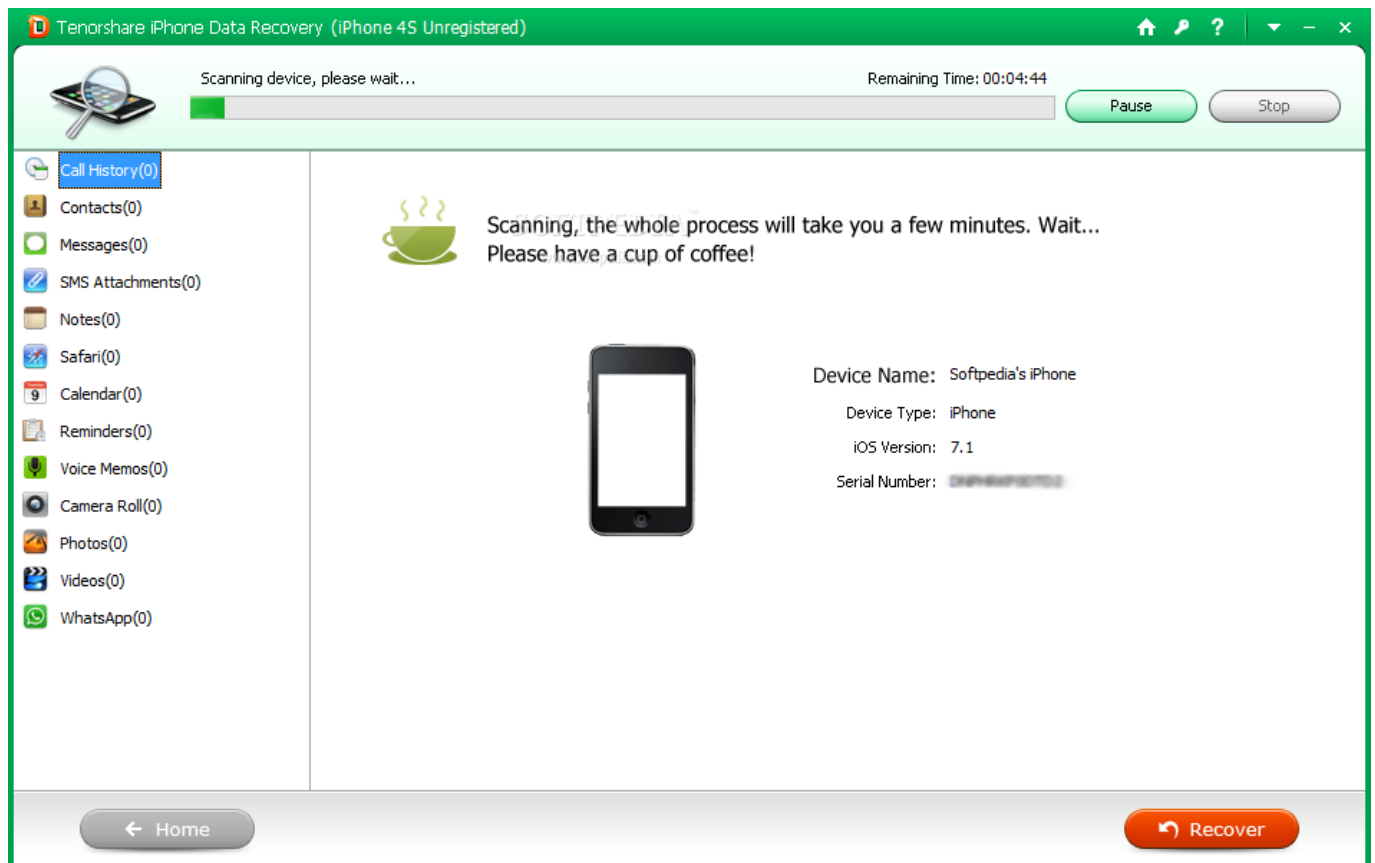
Tenorshare iPhone Data Recovery (iPhone 4S Unregistered)

Scanning device, please wait...

Remaining Time: 00:04:44

Pause

Stop

Call History(0)
Contacts(0)
Messages(0)
SMS Attachments(0)
Notes(0)
Safari(0)
Calendar(0)
Reminders(0)
Voice Memos(0)
Camera Roll(0)
Photos(0)
Videos(0)
WhatsApp(0)

Scanning, the whole process will take you a few minutes. Wait...
Please have a cup of coffee!

Device Name: Softpedia's iPhone
Device Type: iPhone
iOS Version: 7.1
Serial Number: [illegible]

Home

Recover